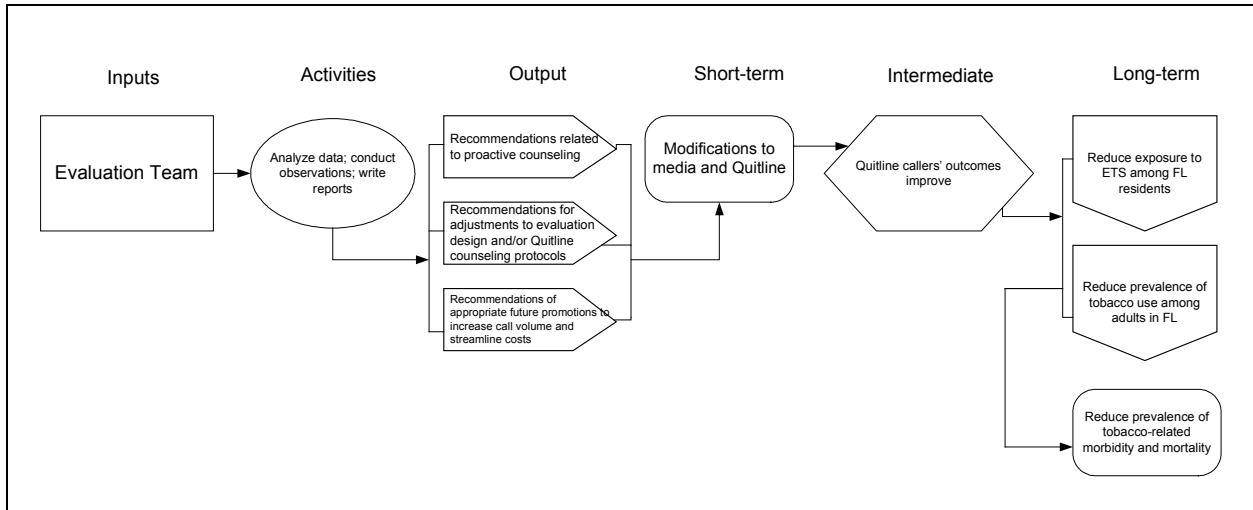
Inputs

Activities

Output

Short-term

Intermediate

Long-term

Evaluation Team

Analyze data; conduct observations; write reports

Recommendations related to proactive counseling

Recommendations for adjustments to evaluation design and/or Quitline counseling protocols

Recommendations of appropriate future promotions to increase call volume and streamline costs

Modifications to media and Quitline

Quitline callers' outcomes improve

Reduce exposure to ETS among FL residents

Reduce prevalence of tobacco use among adults in FL

Reduce prevalence of tobacco-related morbidity and mortality